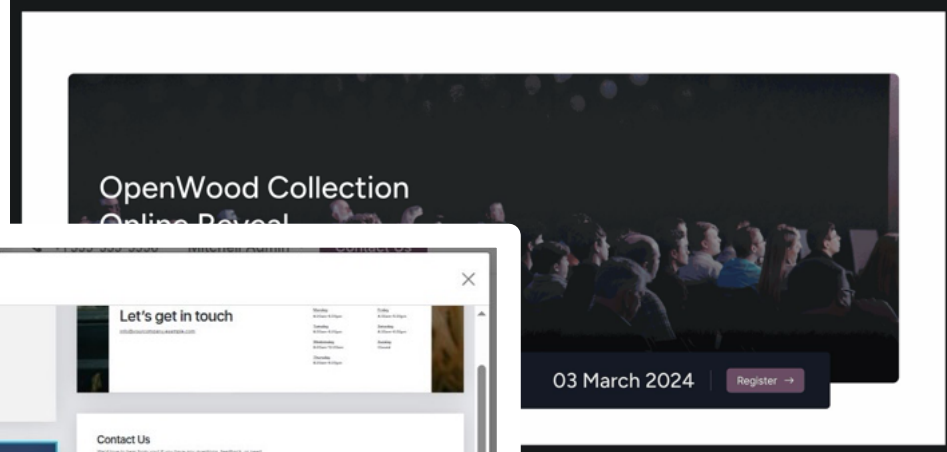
OpenWood Collection
Online Reveal

+1 555-555-5556 Mitchell Admin Contact Us

×

Let's get in touch
info@yourcompany.example.com

Monday
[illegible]
Tuesday
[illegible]
Wednesday
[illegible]
Thursday
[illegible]
Friday
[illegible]
Saturday
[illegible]
Sunday
Closed

03 March 2024 Register →

Contact Us
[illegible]